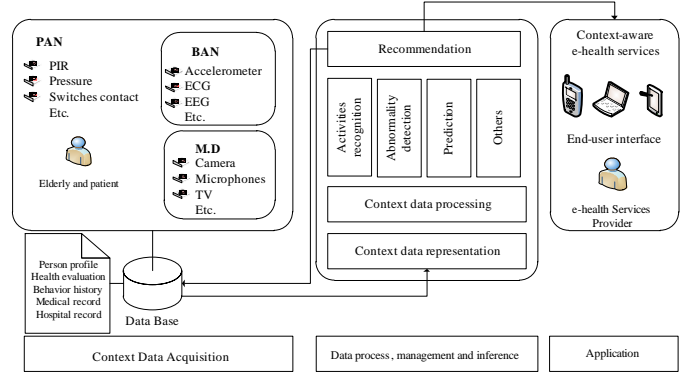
PAN
PIR
Pressure
Switches contact
Etc.

Elderly and patient

BAN
Accelerometer
ECG
EEG
Etc.

M.D
Camera
Microphones
TV
Etc.

Person profile
Health evaluation
Behavior history
Medical record
Hospital record

Data Base

Recommendation

Activities recognition

Abnormality detection

Prediction

Others

Context data processing

Context data representation

Context-aware e-health services

End-user interface

e-health Services Provider

Context Data Acquisition

Data process , management and inference

Application